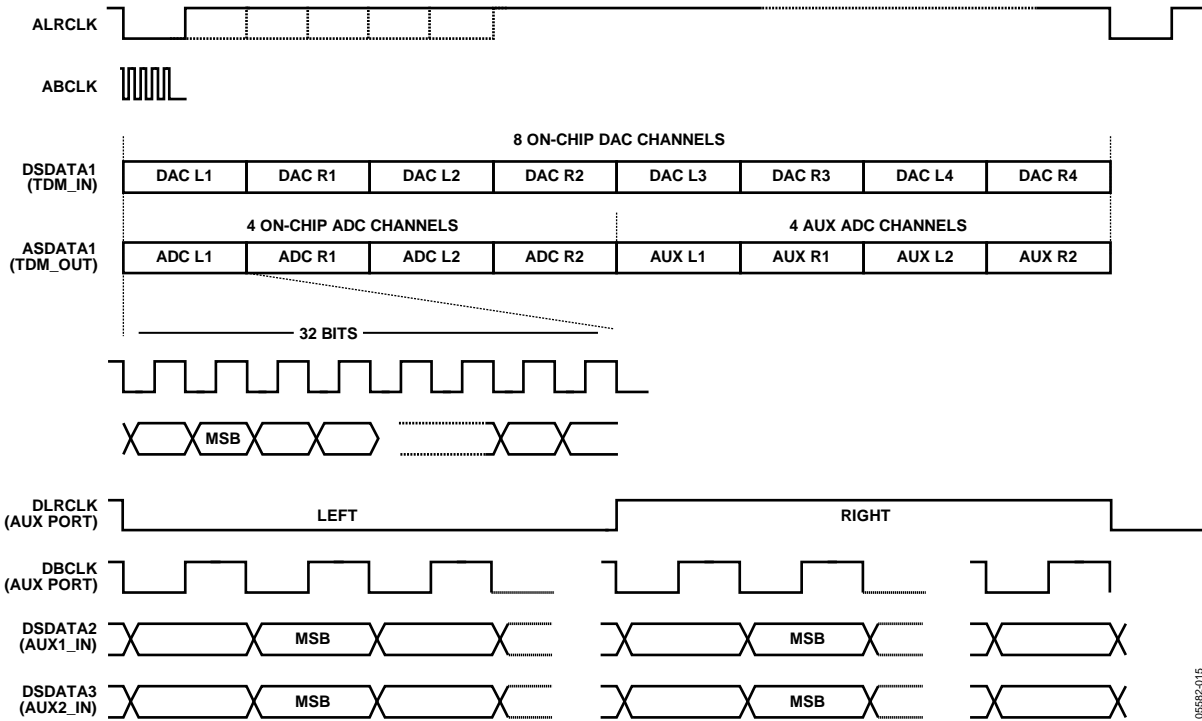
ALRCLK

ABCLK

8 ON-CHIP DAC CHANNELS

DSDATA1 (TDM_IN)

| DAC L1 | DAC R1 | DAC L2 | DAC R2 | DAC L3 | DAC R3 | DAC L4 | DAC R4 |
|---|---|---|---|---|---|---|---|

4 ON-CHIP ADC CHANNELS

4 AUX ADC CHANNELS

ASDATA1 (TDM_OUT)

| ADC L1 | ADC R1 | ADC L2 | ADC R2 | AUX L1 | AUX R1 | AUX L2 | AUX R2 |
|---|---|---|---|---|---|---|---|

32 BITS

MSB

DLRCLK (AUX PORT)

LEFT

RIGHT

DBCLK (AUX PORT)

DSDATA2 (AUX1_IN)

MSB

MSB

DSDATA3 (AUX2_IN)

MSB

MSB

05582-015